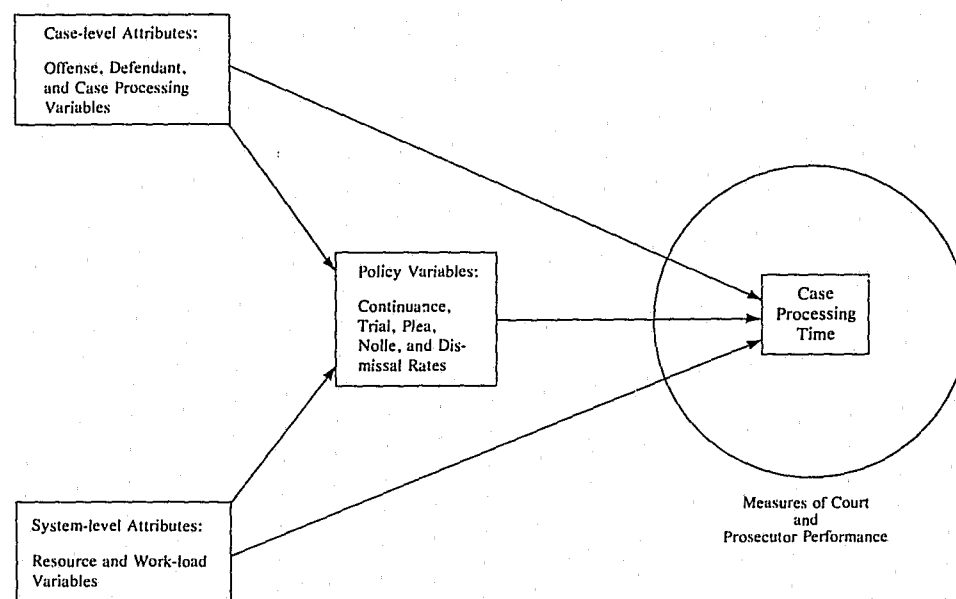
Case-level Attributes:

Offense, Defendant, and Case Processing Variables

Policy Variables:

Continuance, Trial, Plea, Nolle, and Dismissal Rates

Case Processing Time

System-level Attributes:

Resource and Work-load Variables

Measures of Court and Prosecutor Performance